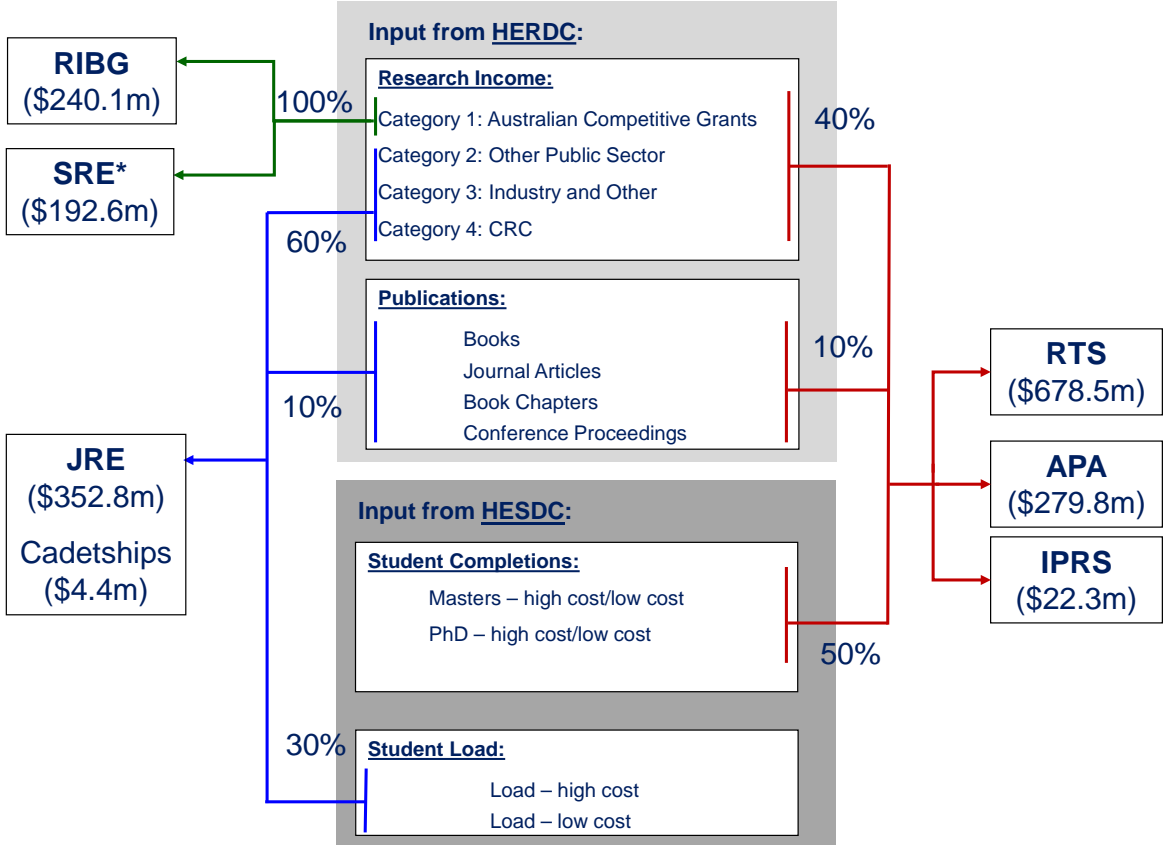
Input from HERDC:

Research Income:
Category 1: Australian Competitive Grants
Category 2: Other Public Sector
Category 3: Industry and Other
Category 4: CRC

Publications:
Books
Journal Articles
Book Chapters
Conference Proceedings

Input from HESDC:

Student Completions:
Masters – high cost/low cost
PhD – high cost/low cost

Student Load:
Load – high cost
Load – low cost

RIBG
($240.1m)

SRE*
($192.6m)

JRE
($352.8m)
Cadetships
($4.4m)

RTS
($678.5m)

APA
($279.8m)

IPRS
($22.3m)

100%
60%
10%
30%
40%
10%
50%